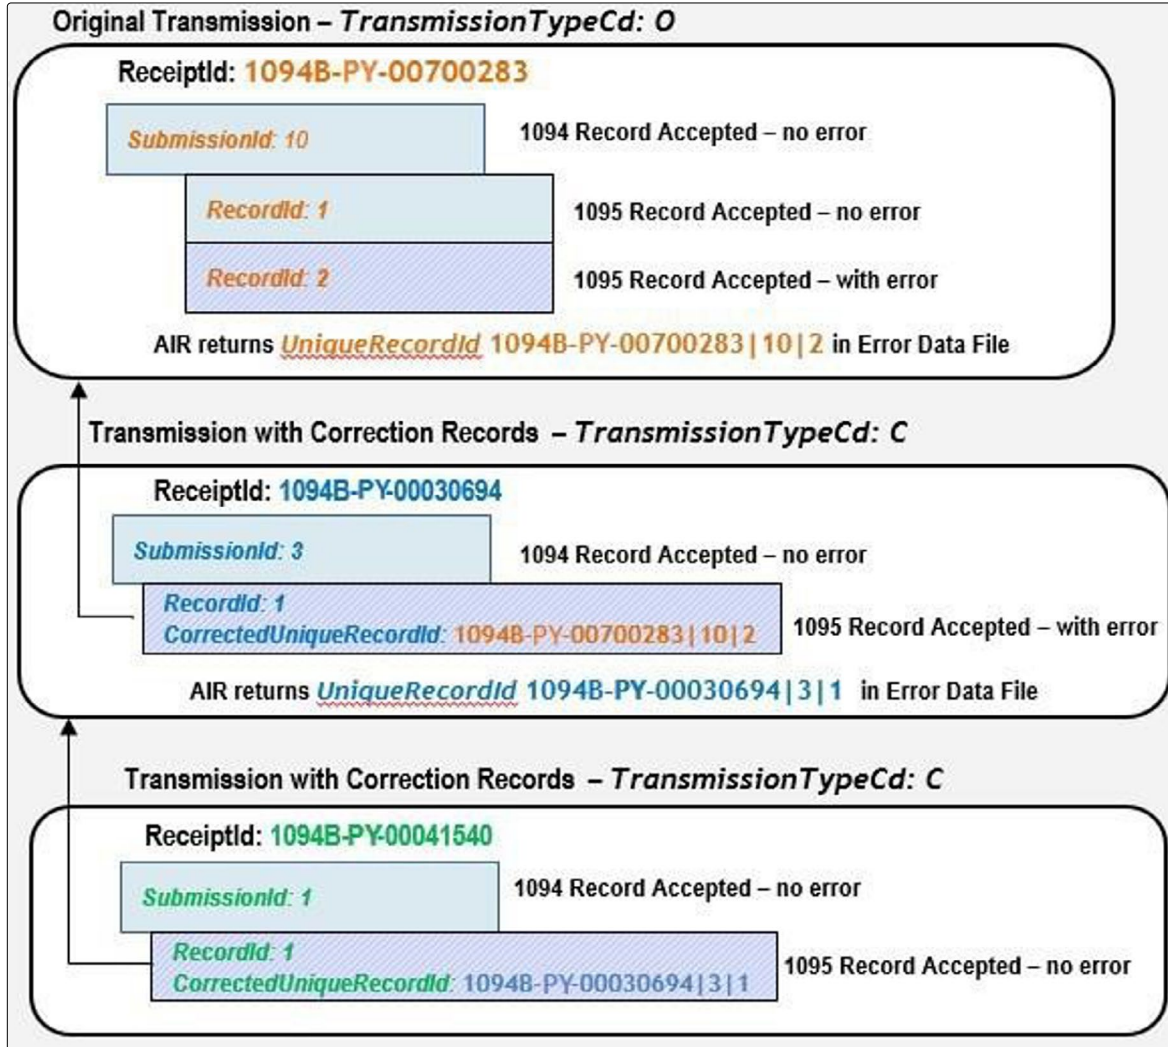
Original Transmission – *TransmissionTypeCd: O*

ReceiptId: 1094B-PY-00700283

*SubmissionId: 10*

1094 Record Accepted – no error

*RecordId: 1*

1095 Record Accepted – no error

*RecordId: 2*

1095 Record Accepted – with error

AIR returns *UniqueRecordId* 1094B-PY-00700283|10|2 in Error Data File

Transmission with Correction Records – *TransmissionTypeCd: C*

ReceiptId: 1094B-PY-00030694

*SubmissionId: 3*

1094 Record Accepted – no error

*RecordId: 1*
*CorrectedUniqueRecordId:* 1094B-PY-00700283|10|2

1095 Record Accepted – with error

AIR returns *UniqueRecordId* 1094B-PY-00030694|3|1 in Error Data File

Transmission with Correction Records – *TransmissionTypeCd: C*

ReceiptId: 1094B-PY-00041540

*SubmissionId: 1*

1094 Record Accepted – no error

*RecordId: 1*
*CorrectedUniqueRecordId:* 1094B-PY-00030694|3|1

1095 Record Accepted – no error